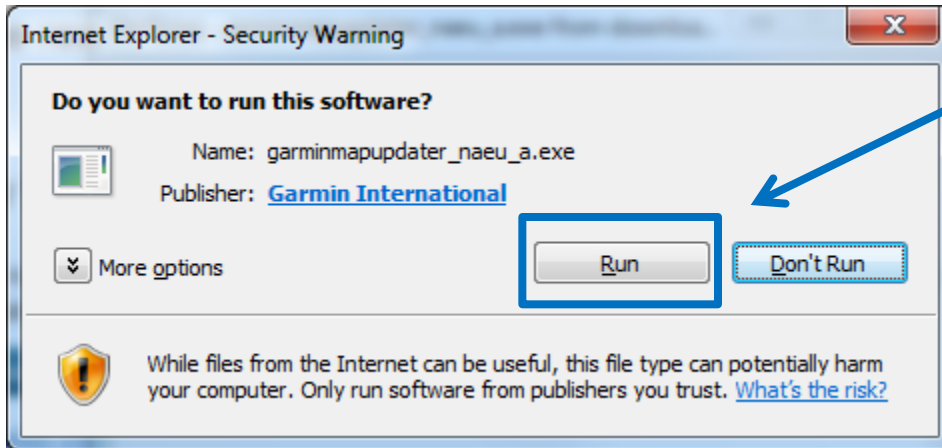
Internet Explorer - Security Warning

Do you want to run this software?

Name: garminmapupdater_naeu_a.exe

Publisher: Garmin International

More options

Run

Don't Run

While files from the Internet can be useful, this file type can potentially harm your computer. Only run software from publishers you trust. What's the risk?